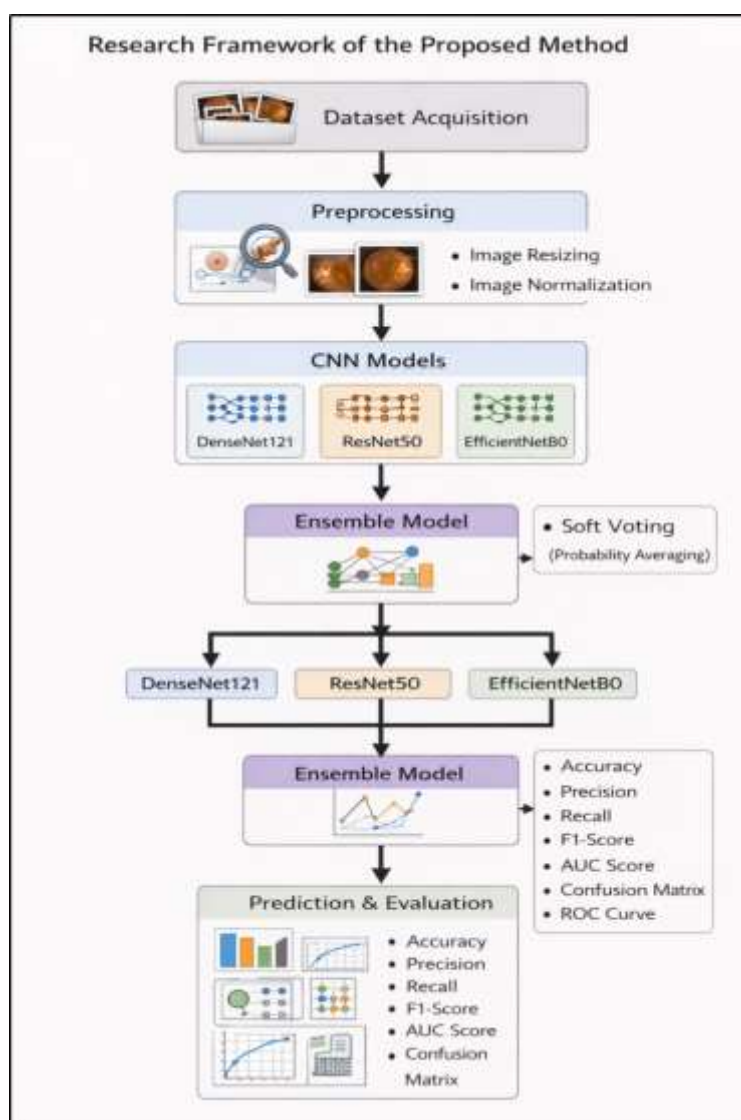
Research Framework of the Proposed Method

Dataset Acquisition

Preprocessing

• Image Resizing
• Image Normalization

CNN Models

DenseNet121

ResNet50

EfficientNetB0

Ensemble Model

• Soft Voting (Probability Averaging)

DenseNet121

ResNet50

EfficientNetB0

Ensemble Model

• Accuracy
• Precision
• Recall
• F1-Score
• AUC Score
• Confusion Matrix
• ROC Curve

Prediction & Evaluation

• Accuracy
• Precision
• Recall
• F1-Score
• AUC Score
• Confusion Matrix